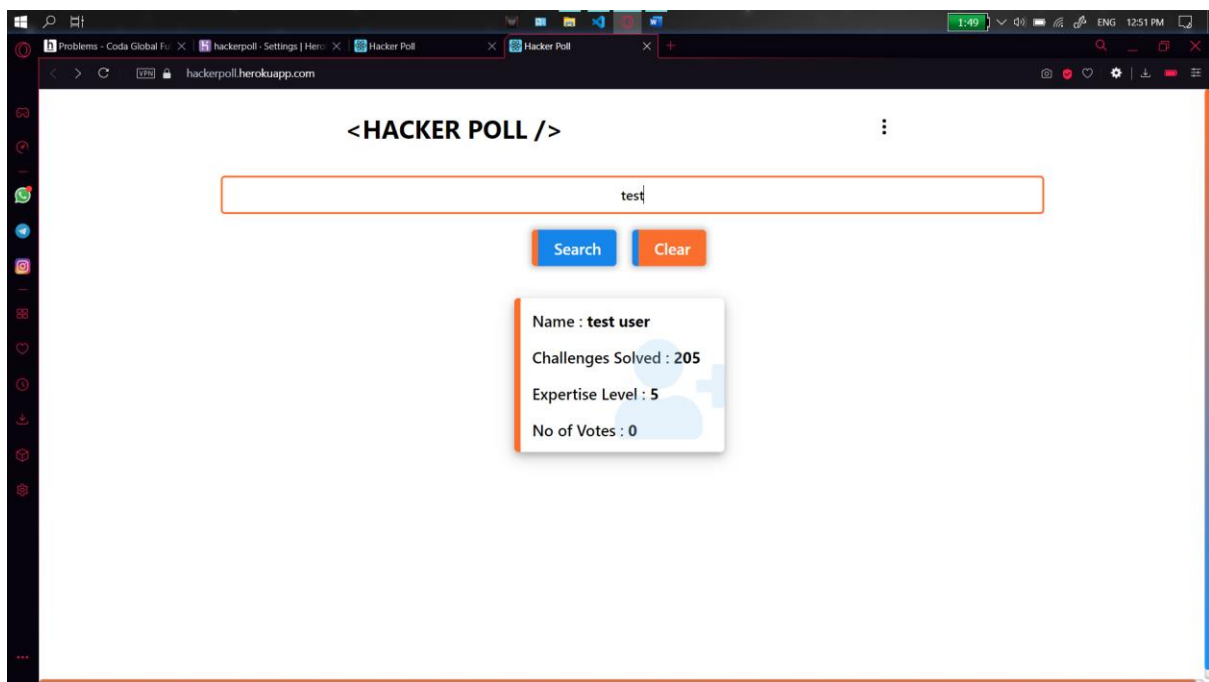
1:49 ENG 12:51 PM

Problems - Coda Global Fu | hackerpoll - Settings | Hero | Hacker Poll | Hacker Poll

VPN hackerpoll.herokuapp.com

<HACKER POLL />

test

Search Clear

Name : **test user**

Challenges Solved : **205**

Expertise Level : **5**

No of Votes : **0**